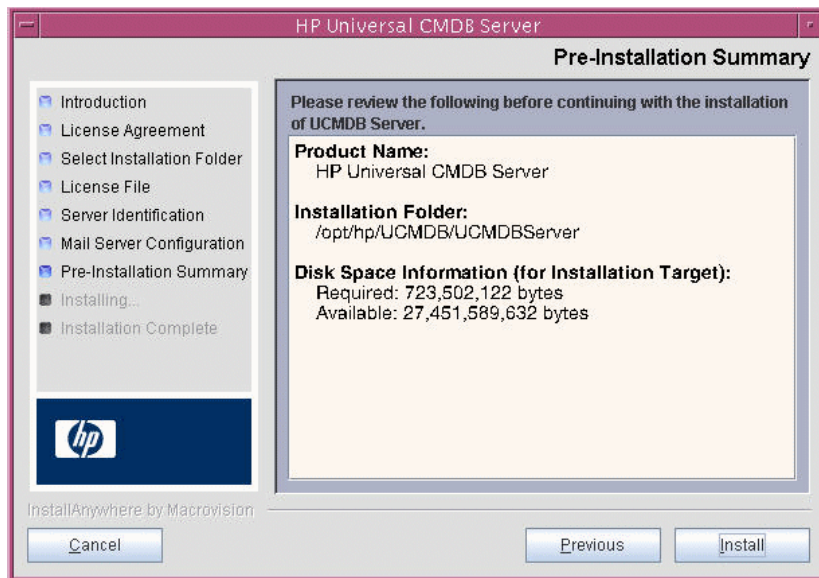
HP Universal CMDB Server

Pre-Installation Summary

Introduction
License Agreement
Select Installation Folder
License File
Server Identification
Mail Server Configuration
Pre-Installation Summary
Installing...
Installation Complete

hp

Please review the following before continuing with the installation of UCMDB Server.

Product Name:
HP Universal CMDB Server

Installation Folder:
/opt/hp/UCMDB/UCMDBServer

Disk Space Information (for Installation Target):
Required: 723,502,122 bytes
Available: 27,451,589,632 bytes

InstallAnywhere by Macrovision

Cancel

Previous

Install